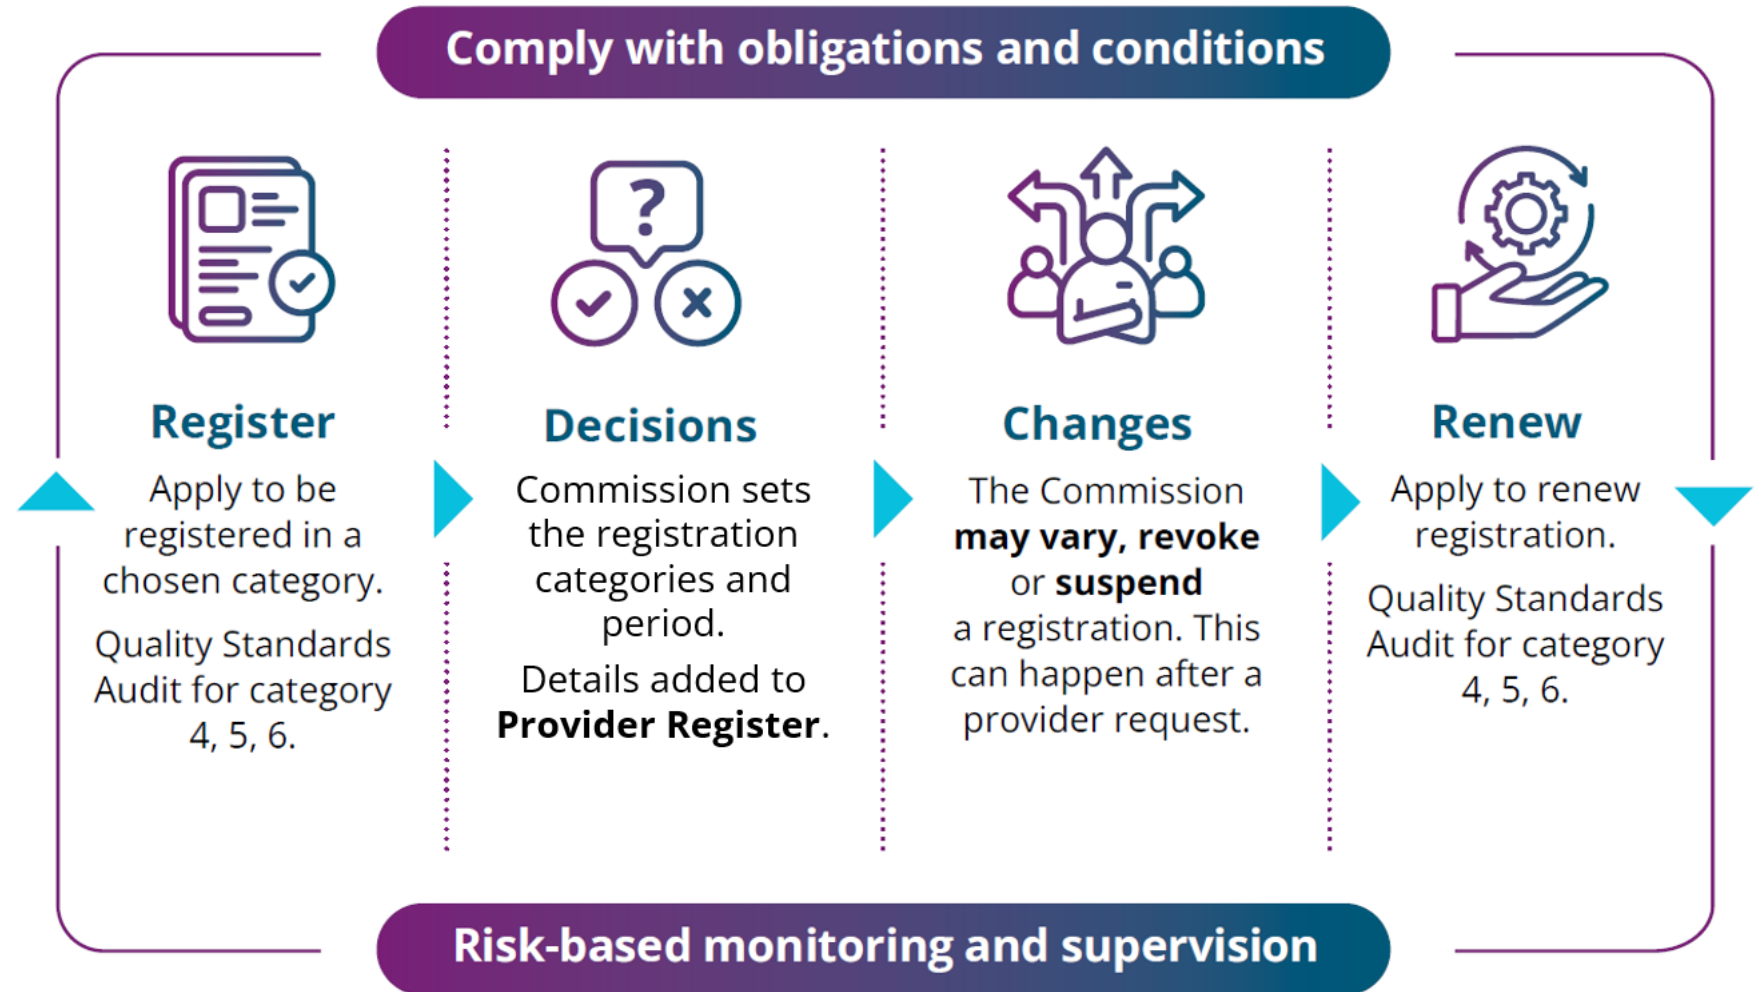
Comply with obligations and conditions

Register

Apply to be registered in a chosen category.

Quality Standards Audit for category 4, 5, 6.

?

Decisions

Commission sets the registration categories and period.

Details added to **Provider Register**.

Changes

The Commission **may vary, revoke** or **suspend** a registration. This can happen after a provider request.

Renew

Apply to renew registration.

Quality Standards Audit for category 4, 5, 6.

Risk-based monitoring and supervision